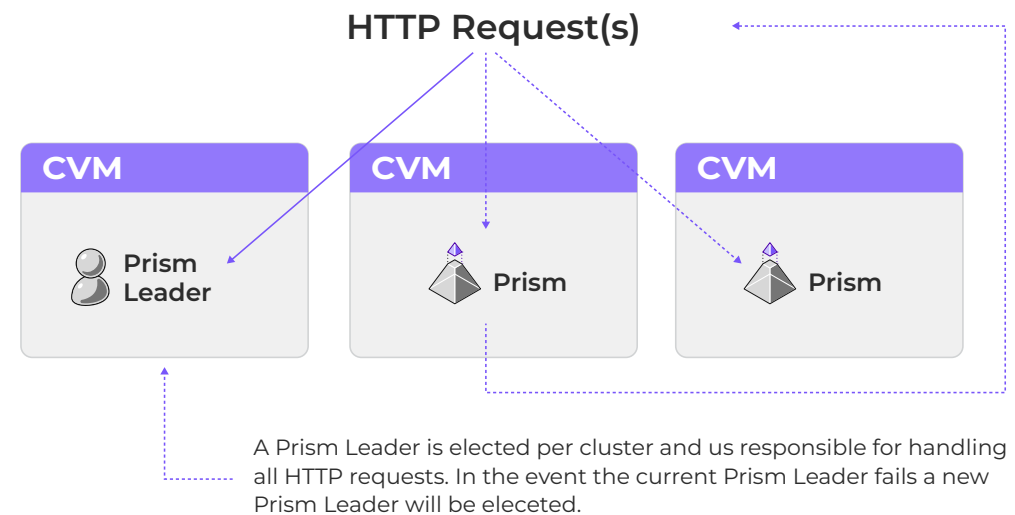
HTTP Request(s)

CVM

Prism Leader

CVM

Prism

CVM

Prism

A Prism Leader is elected per cluster and us responsible for handling all HTTP requests. In the event the current Prism Leader fails a new Prism Leader will be eleceted.